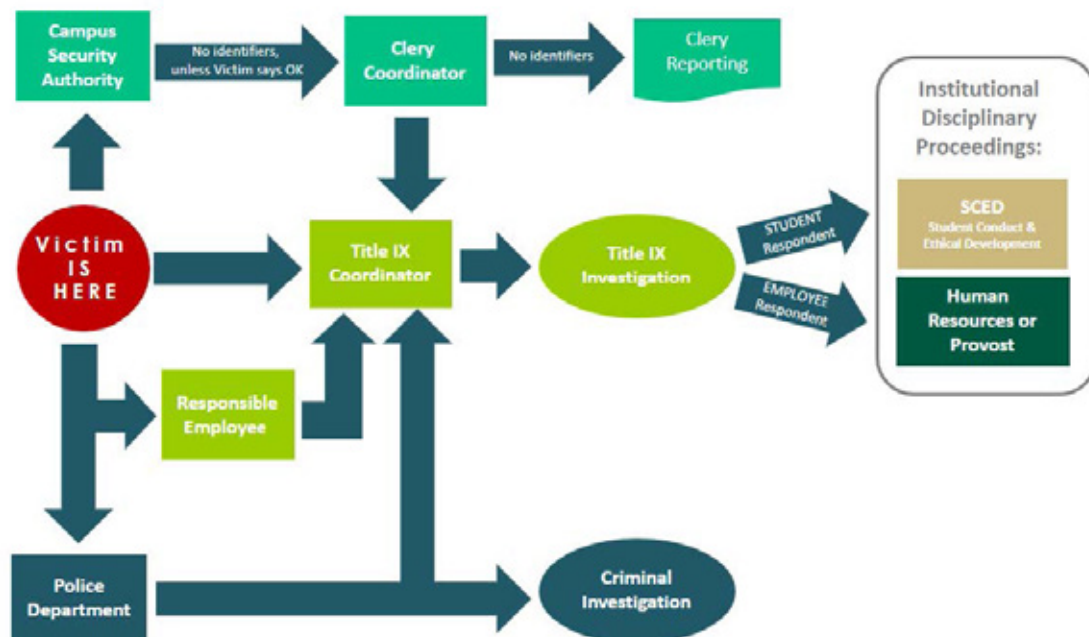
Campus Security Authority

No identifiers, unless Victim says OK

Clery Coordinator

No identifiers

Clery Reporting

Institutional Disciplinary Proceedings:

Victim IS HERE

Title IX Coordinator

Title IX Investigation

STUDENT Respondent

EMPLOYEE Respondent

SCED
Student Conduct & Ethical Development

Human Resources or Provost

Responsible Employee

Police Department

Criminal Investigation